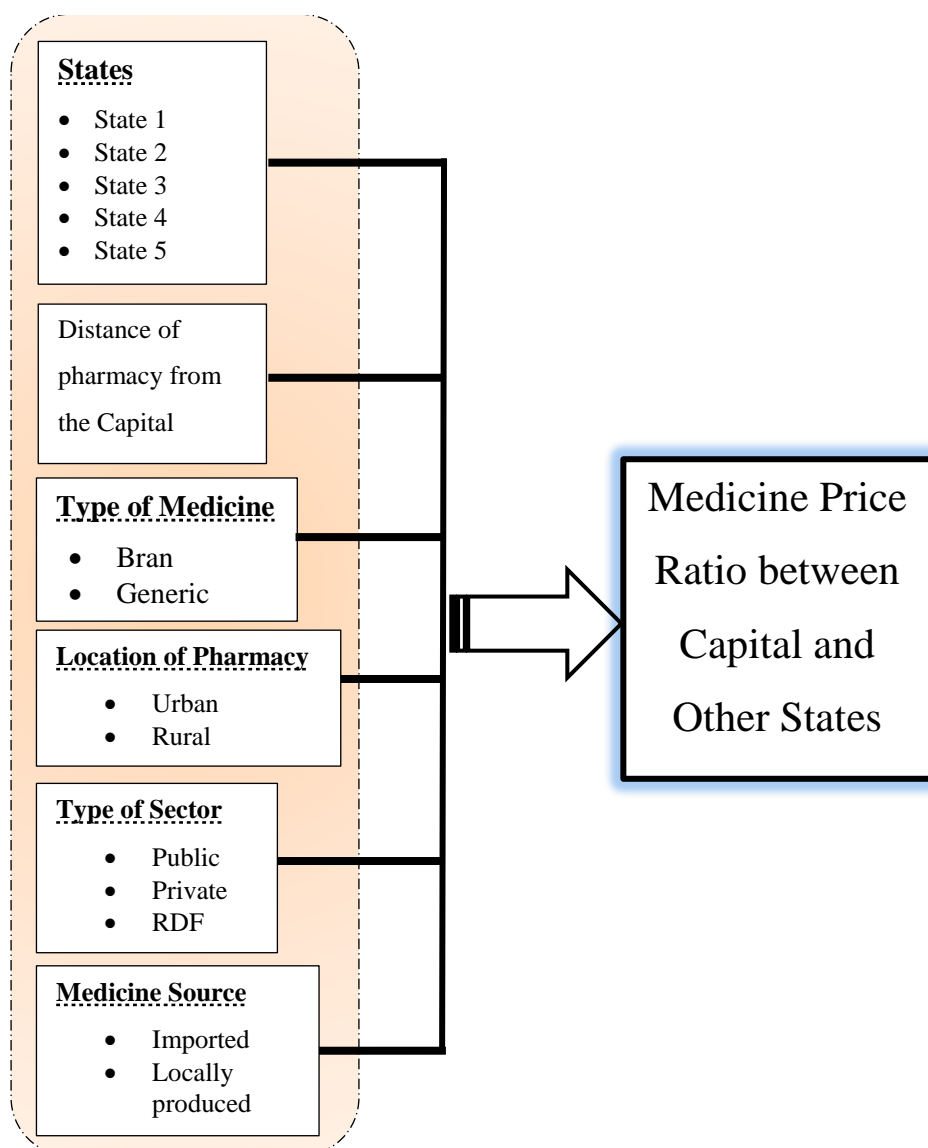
States
- State 1
- State 2
- State 3
- State 4
- State 5

Distance of pharmacy from the Capital

Type of Medicine
- Bran
- Generic

Location of Pharmacy
- Urban
- Rural

Type of Sector
- Public
- Private
- RDF

Medicine Source
- Imported
- Locally produced

Medicine Price Ratio between Capital and Other States